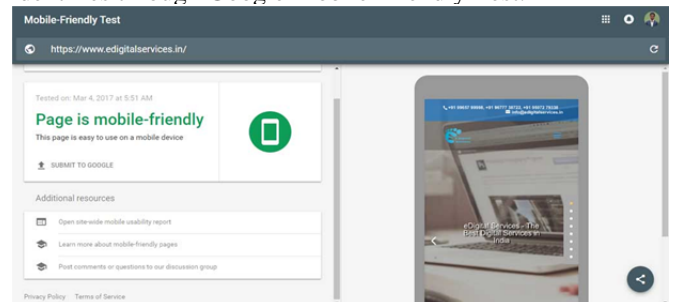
Mobile-Friendly Test

https://www.edigitalservices.in/

Tested on: Mar 4, 2017 at 5:51 AM

Page is mobile-friendly

This page is easy to use on a mobile device

SUBMIT TO GOOGLE

Additional resources

Open site-wide mobile usability report

Learn more about mobile-friendly pages

Post comments or questions to our discussion group

Privacy Policy Terms of Service

eDigital Services - The Best Digital Services in India